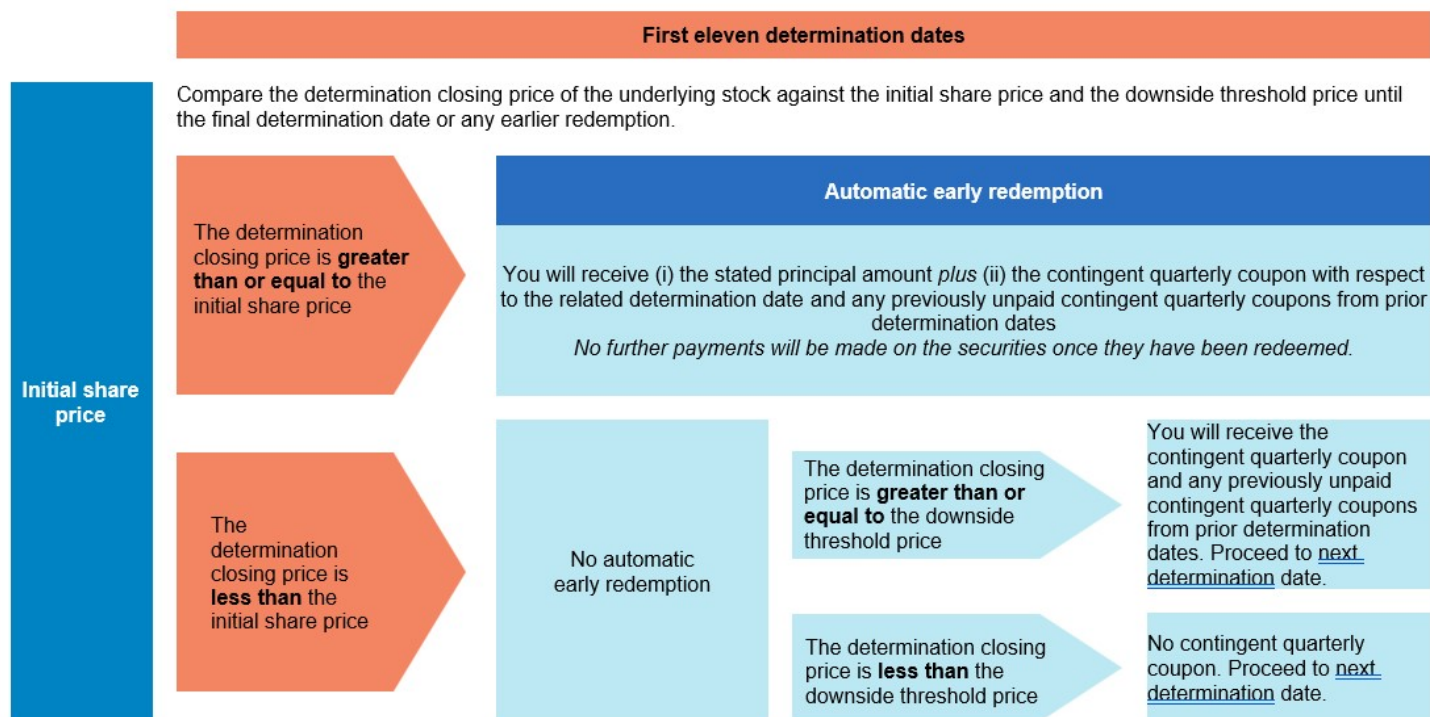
First eleven determination dates

Initial share price

Compare the determination closing price of the underlying stock against the initial share price and the downside threshold price until the final determination date or any earlier redemption.

The determination closing price is **greater than or equal to** the initial share price

Automatic early redemption

You will receive (i) the stated principal amount *plus* (ii) the contingent quarterly coupon with respect to the related determination date and any previously unpaid contingent quarterly coupons from prior determination dates
*No further payments will be made on the securities once they have been redeemed.*

The determination closing price is **less than** the initial share price

No automatic early redemption

The determination closing price is **greater than or equal to** the downside threshold price

You will receive the contingent quarterly coupon and any previously unpaid contingent quarterly coupons from prior determination dates. Proceed to next determination date.

The determination closing price is **less than** the downside threshold price

No contingent quarterly coupon. Proceed to next determination date.